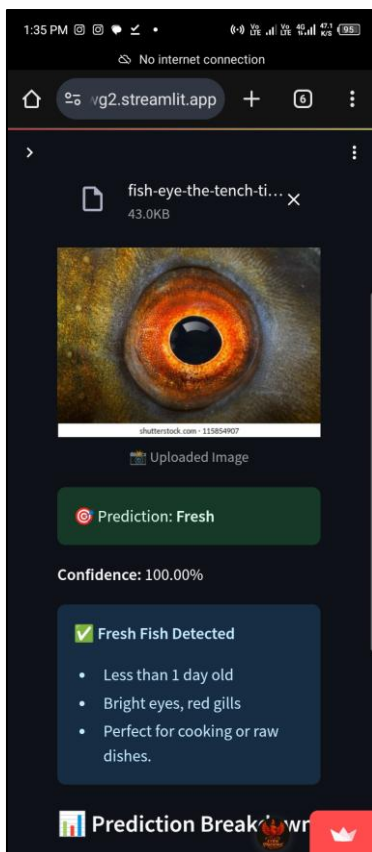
1:35 PM

Vo LTE Vo LTE 4G 47.1 K/S 95

No internet connection

vg2.streamlit.app

6

fish-eye-the-tench-ti...
43.0KB

shutterstock.com · 115854907

📸 Uploaded Image

🎯 Prediction: **Fresh**

**Confidence:** 100.00%

✅ **Fresh Fish Detected**

- Less than 1 day old
- Bright eyes, red gills
- Perfect for cooking or raw dishes.

📊 Prediction Break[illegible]wn